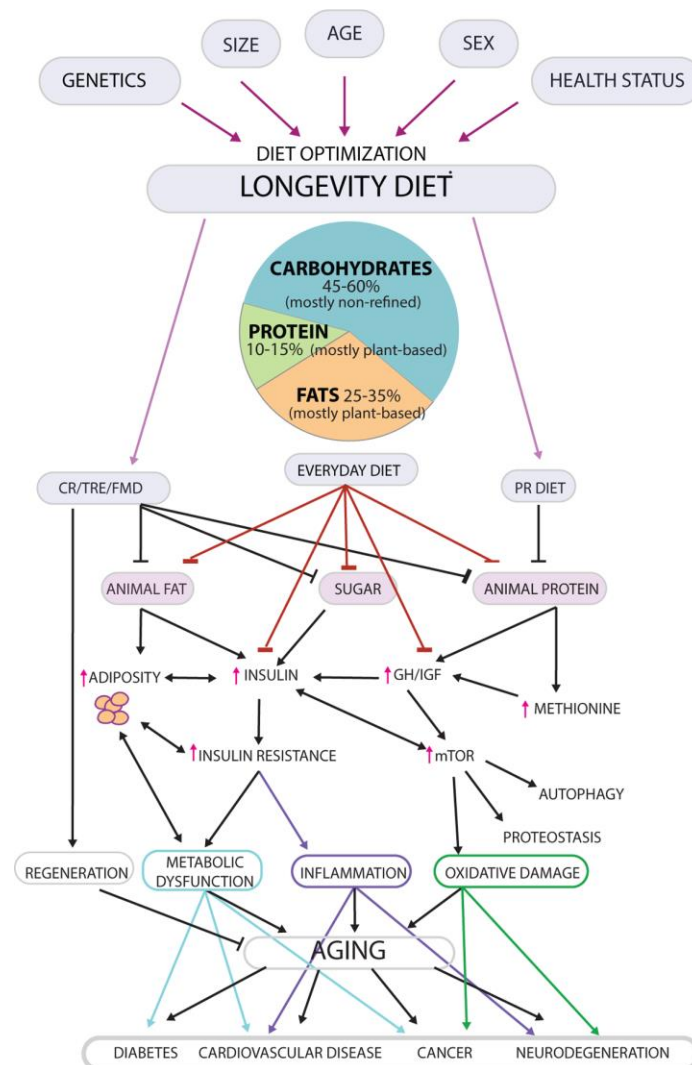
GENETICS

SIZE

AGE

SEX

HEALTH STATUS

DIET OPTIMIZATION

LONGEVITY DIET

CARBOHYDRATES 45-60% (mostly non-refined)

PROTEIN 10-15% (mostly plant-based)

FATS 25-35% (mostly plant-based)

CR/TRE/FMD

EVERYDAY DIET

PR DIET

ANIMAL FAT

SUGAR

ANIMAL PROTEIN

↑ADIPOSITY

↑INSULIN

↑GH/IGF

↑METHIONINE

↑INSULIN RESISTANCE

↑mTOR

AUTOPHAGY

PROTEOSTASIS

REGENERATION

METABOLIC DYSFUNCTION

INFLAMMATION

OXIDATIVE DAMAGE

AGING

DIABETES

CARDIOVASCULAR DISEASE

CANCER

NEURODEGENERATION